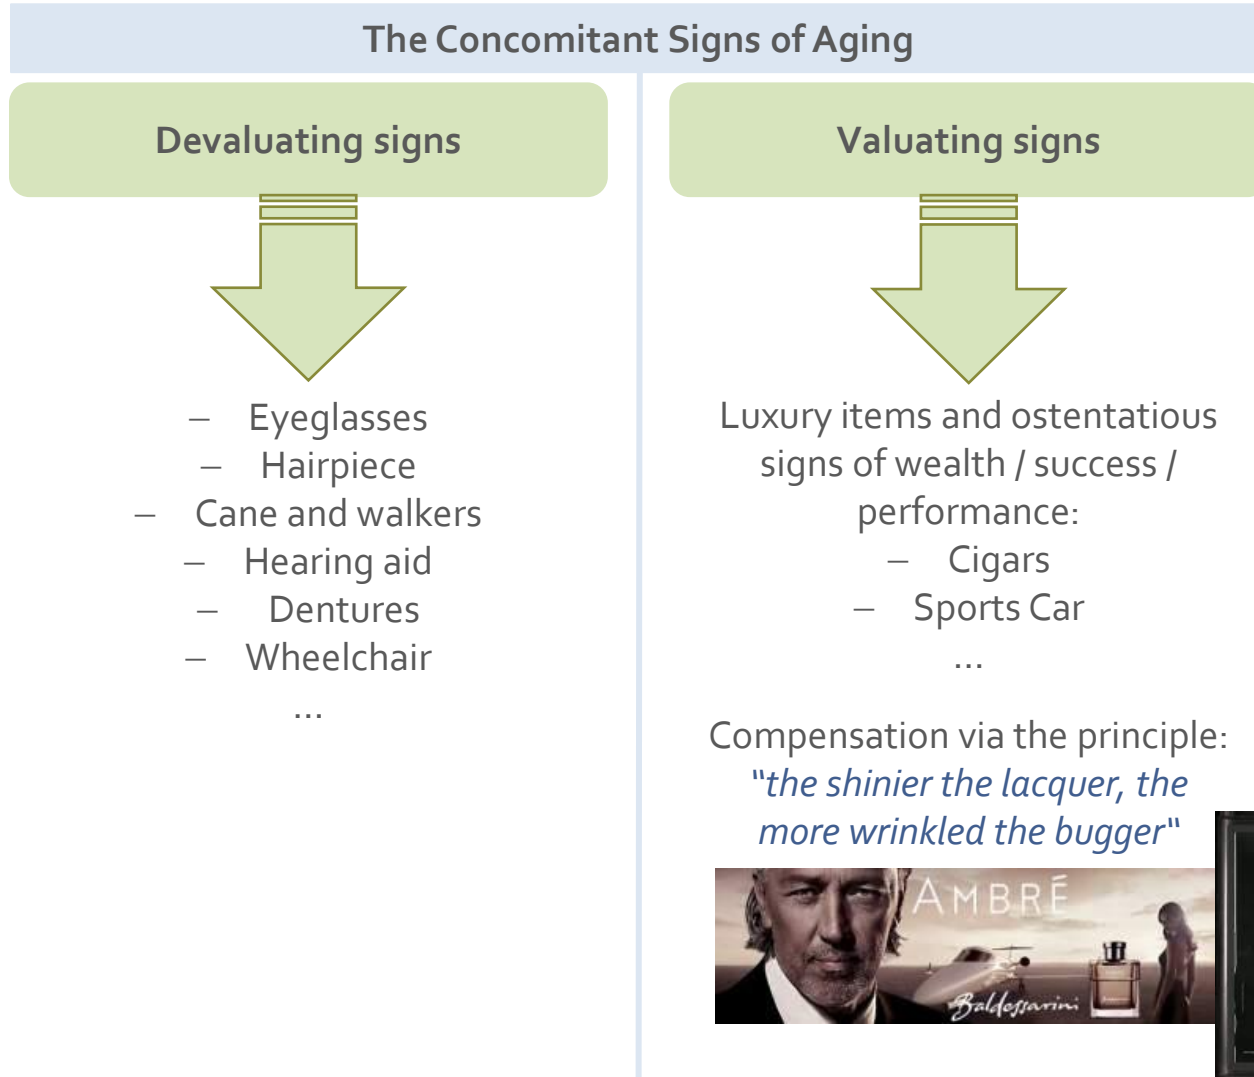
The Concomitant Signs of Aging

Devaluating signs

– Eyeglasses
– Hairpiece
– Cane and walkers
– Hearing aid
– Dentures
– Wheelchair
...

Valuating signs

Luxury items and ostentatious signs of wealth / success / performance:
– Cigars
– Sports Car
...

Compensation via the principle: "the shinier the lacquer, the more wrinkled the bugger"

AMBRÉ
Baldessarini